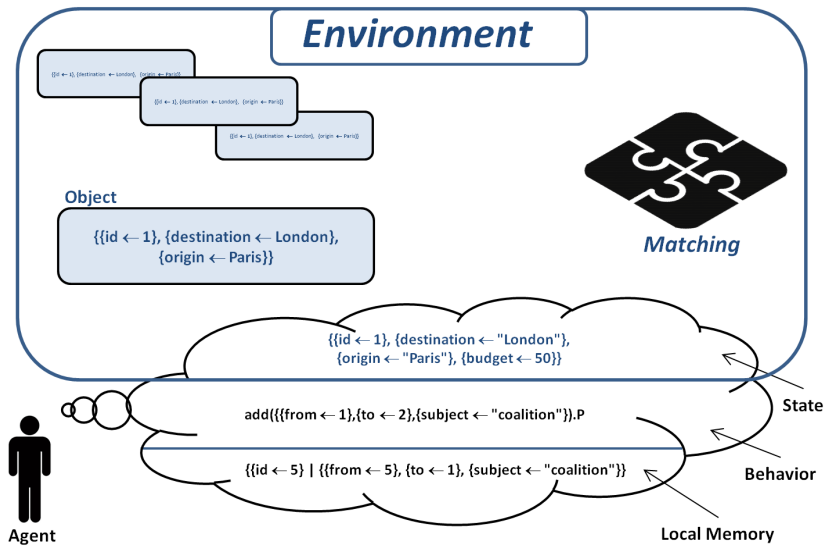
Environment

{{id ← 1}, {destination ← London}, {origin ← Paris}}

{{id ← 1}, {destination ← London}, {origin ← Paris}}

{{id ← 1}, {destination ← London}, {origin ← Paris}}

Object

{{id ← 1}, {destination ← London}, {origin ← Paris}}

Matching

{{id ← 1}, {destination ← "London"}, {origin ← "Paris"}, {budget ← 50}}

add({{from ← 1},{to ← 2},{subject ← "coalition"}).P

{{id ← 5} | {{from ← 5}, {to ← 1}, {subject ← "coalition"}}

State

Behavior

Agent

Local Memory